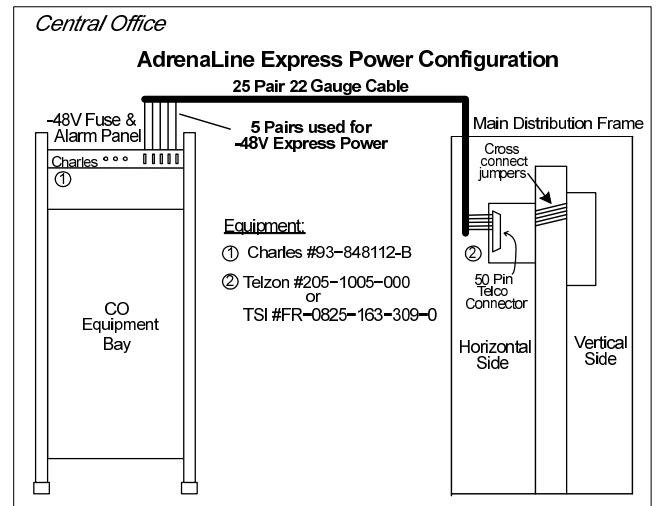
Central Office

AdrenaLine Express Power Configuration

25 Pair 22 Gauge Cable

-48V Fuse & Alarm Panel

5 Pairs used for -48V Express Power

Charles

①

Main Distribution Frame

Cross connect jumpers

Equipment:

① Charles #93-848112-B

② Telzon #205-1005-000 or TSI #FR-0825-163-309-0

②

50 Pin Telco Connector

CO Equipment Bay

Horizontal Side

Vertical Side